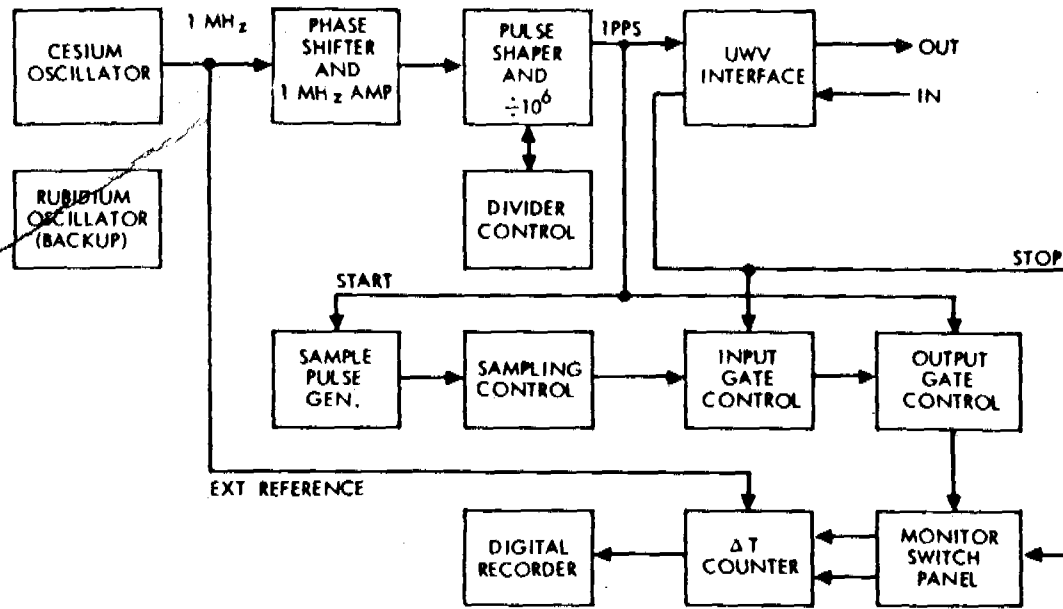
CESIUM OSCILLATOR

1 MHz

PHASE SHIFTER AND 1 MHz AMP

PULSE SHAPER AND $\div 10^6$

1PPS

UWV INTERFACE

OUT

IN

RUBIDIUM OSCILLATOR (BACKUP)

DIVIDER CONTROL

STOP

START

SAMPLE PULSE GEN.

SAMPLING CONTROL

INPUT GATE CONTROL

OUTPUT GATE CONTROL

EXT REFERENCE

DIGITAL RECORDER

$\Delta$ T COUNTER

MONITOR SWITCH PANEL